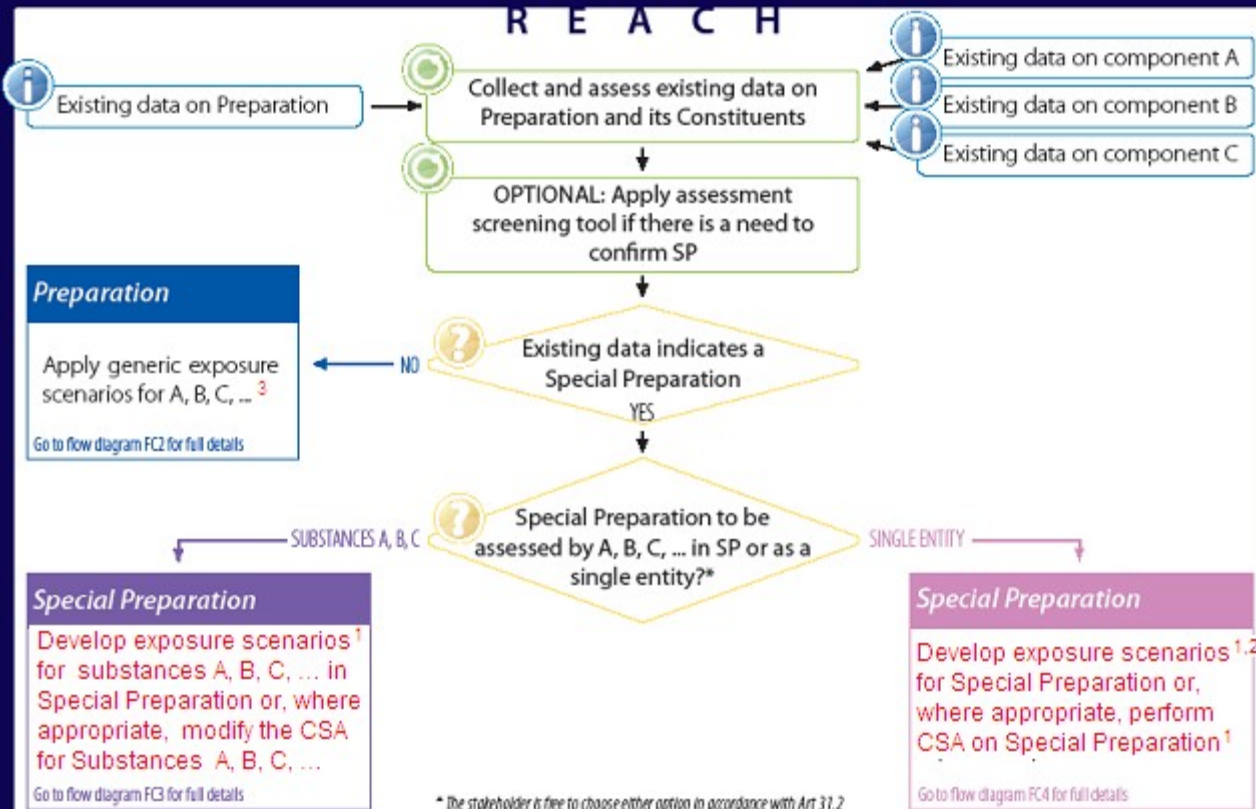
R E A C H

Existing data on Preparation

Collect and assess existing data on Preparation and its Constituents

Existing data on component A

Existing data on component B

Existing data on component C

OPTIONAL: Apply assessment screening tool if there is a need to confirm SP

Preparation

Apply generic exposure scenarios for A, B, C, ... $^3$

Go to flow diagram FC2 for full details

NO

Existing data indicates a Special Preparation

YES

SUBSTANCES A, B, C

Special Preparation to be assessed by A, B, C, ... in SP or as a single entity?*

SINGLE ENTITY

Special Preparation

Develop exposure scenarios $^1$ for substances A, B, C, ... in Special Preparation or, where appropriate, modify the CSA for Substances A, B, C, ...

Go to flow diagram FC3 for full details

* The stakeholder is free to choose either option in accordance with Art 31.2

Special Preparation

Develop exposure scenarios $^{1,2}$ for Special Preparation or, where appropriate, perform CSA on Special Preparation $^1$

Go to flow diagram FC4 for full details